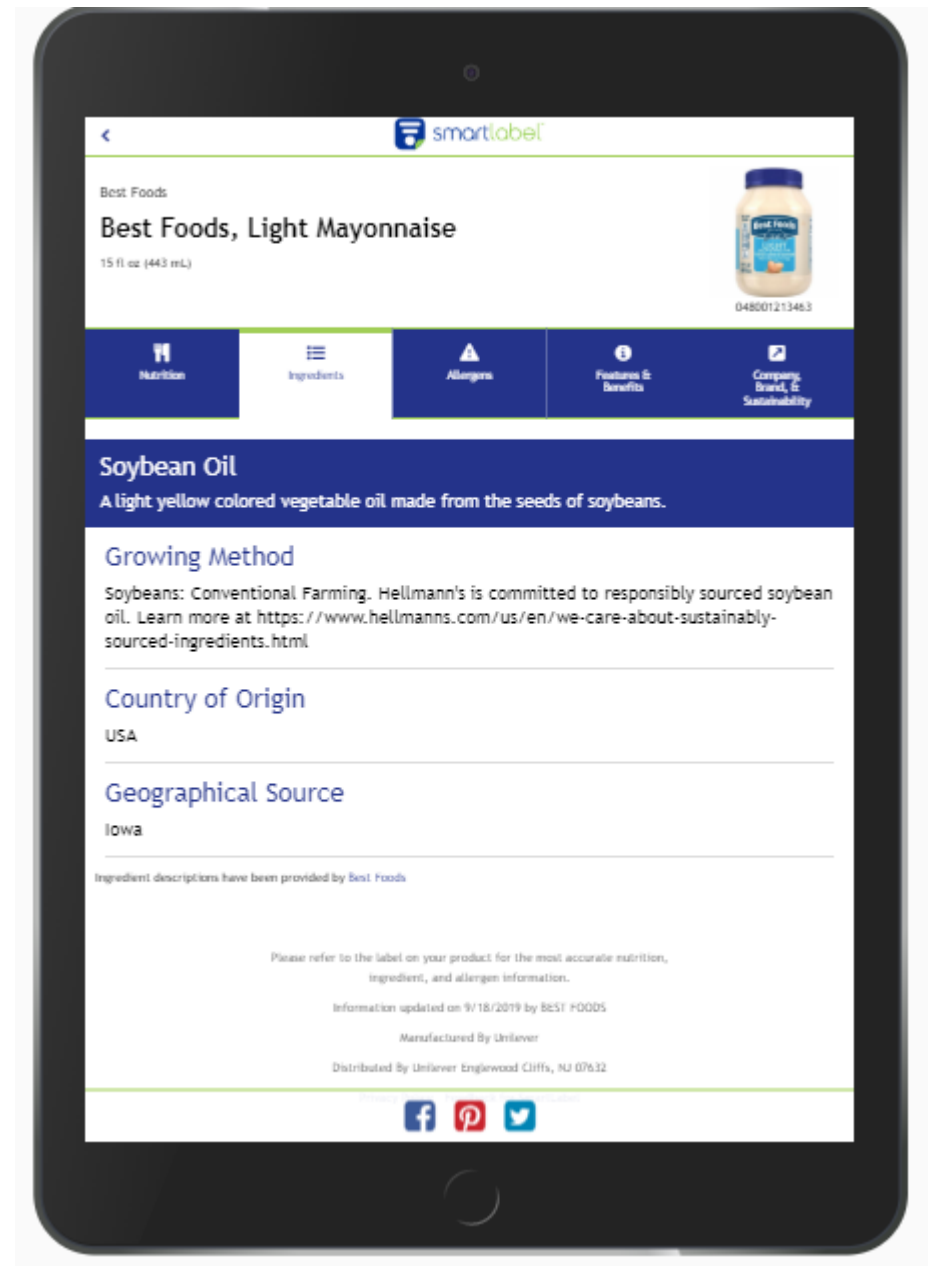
<
smartlabel

Best Foods

Best Foods, Light Mayonnaise

15 fl oz (443 mL)

048001213463

Nutrition

Ingredients

Allergens

Features & Benefits

Company, Brand, & Sustainability

Soybean Oil

A light yellow colored vegetable oil made from the seeds of soybeans.

Growing Method

Soybeans: Conventional Farming. Hellmann's is committed to responsibly sourced soybean oil. Learn more at https://www.hellmanns.com/us/en/we-care-about-sustainably-sourced-ingredients.html

Country of Origin

USA

Geographical Source

Iowa

Ingredient descriptions have been provided by Best Foods

Please refer to the label on your product for the most accurate nutrition, ingredient, and allergen information.

Information updated on 9/18/2019 by BEST FOODS

Manufactured By Unilever

Distributed By Unilever Englewood Cliffs, NJ 07632

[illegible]